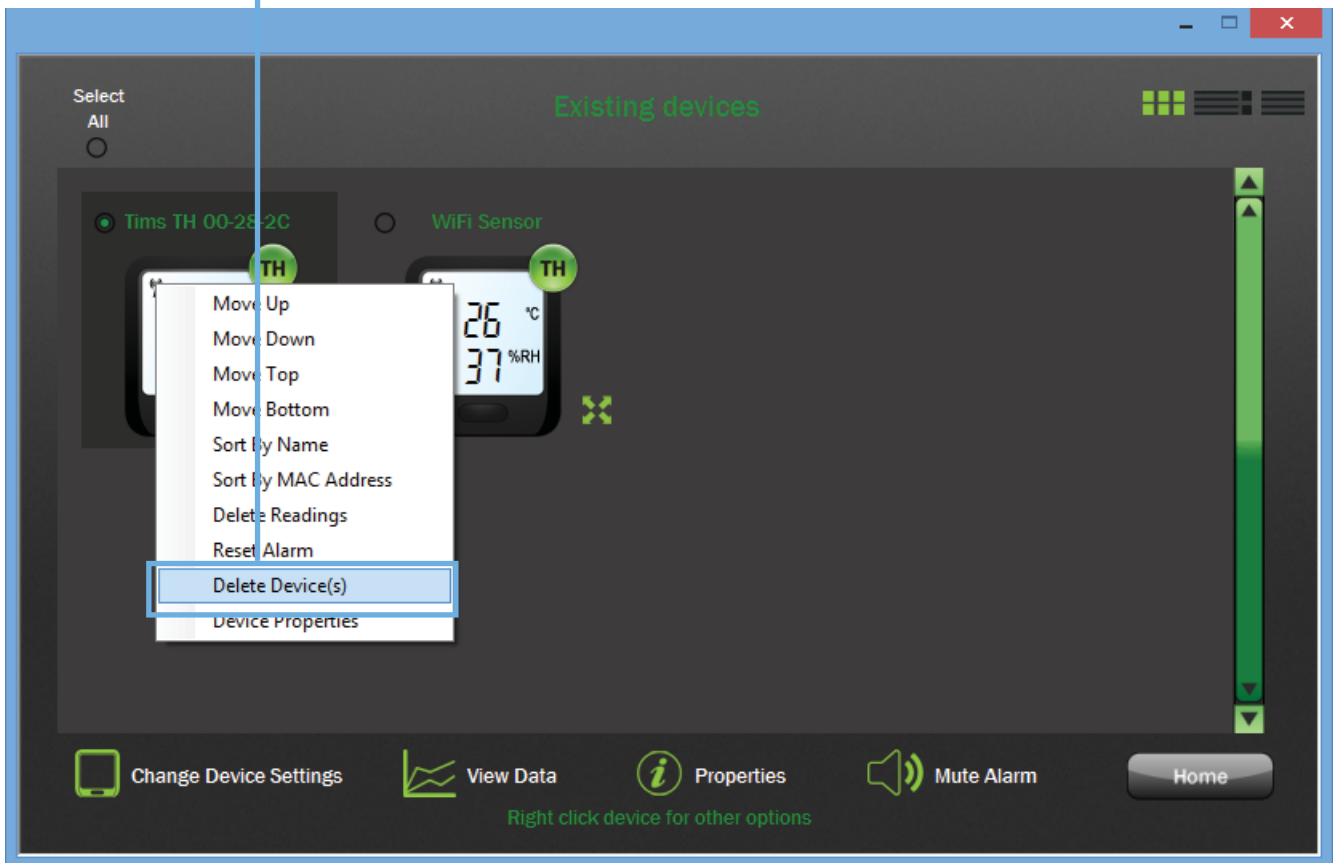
Select All

Existing devices

Tims TH 00-28-2C

TH

WiFi Sensor

TH

26 °C
37 %RH

Move Up
Move Down
Move Top
Move Bottom
Sort By Name
Sort By MAC Address
Delete Readings
Reset Alarm
Delete Device(s)
Device Properties

Change Device Settings

View Data

Properties

Mute Alarm

Home

Right click device for other options